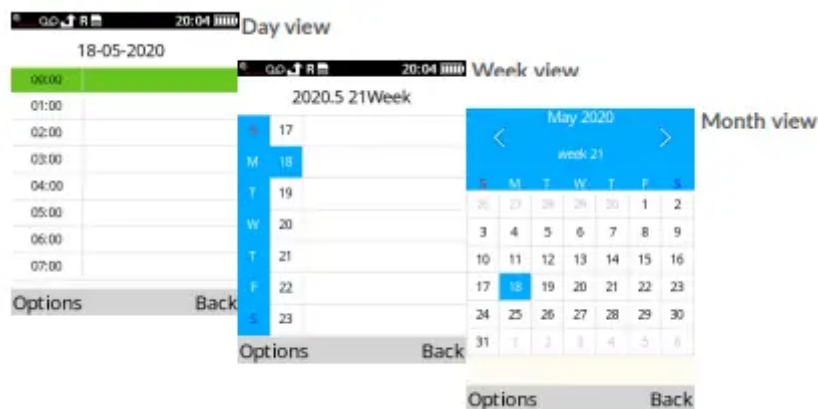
20:04
Day view
18-05-2020
00:00
01:00
02:00
03:00
04:00
05:00
06:00
07:00
Options Back

20:04
Week view
2020.5 21Week

| S | 17 |
|---|---|
| M | 18 |
| T | 19 |
| W | 20 |
| T | 21 |
| F | 22 |
| S | 23 |

Options Back

Month view
May 2020
week 21

| S | M | T | W | T | F | S |
|---|---|---|---|---|---|---|
| 26 | 27 | 28 | 29 | 30 | 1 | 2 |
| 3 | 4 | 5 | 6 | 7 | 8 | 9 |
| 10 | 11 | 12 | 13 | 14 | 15 | 16 |
| 17 | 18 | 19 | 20 | 21 | 22 | 23 |
| 24 | 25 | 26 | 27 | 28 | 29 | 30 |
| 31 | 1 | 2 | 3 | 4 | 5 | 6 |

Options Back